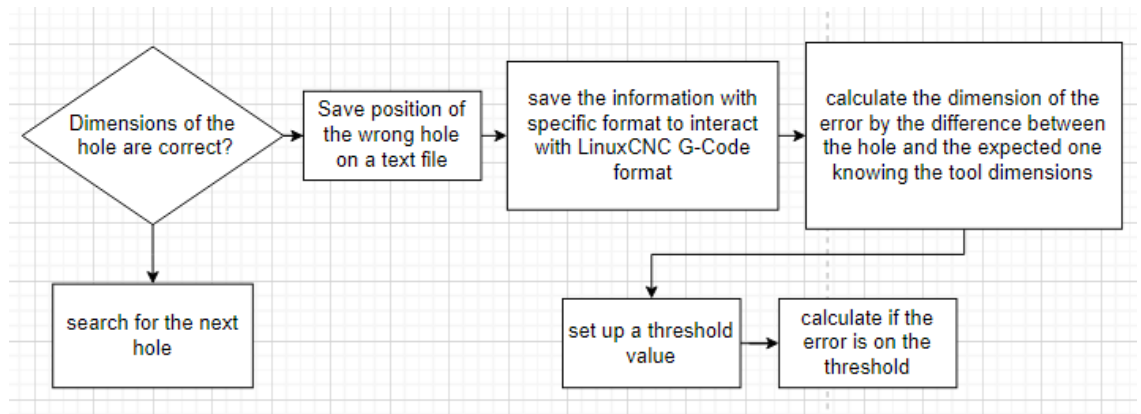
Dimensions of the hole are correct?

Save position of the wrong hole on a text file

save the information with specific format to interact with LinuxCNC G-Code format

calculate the dimension of the error by the difference between the hole and the expected one knowing the tool dimensions

search for the next hole

set up a threshold value

calculate if the error is on the threshold